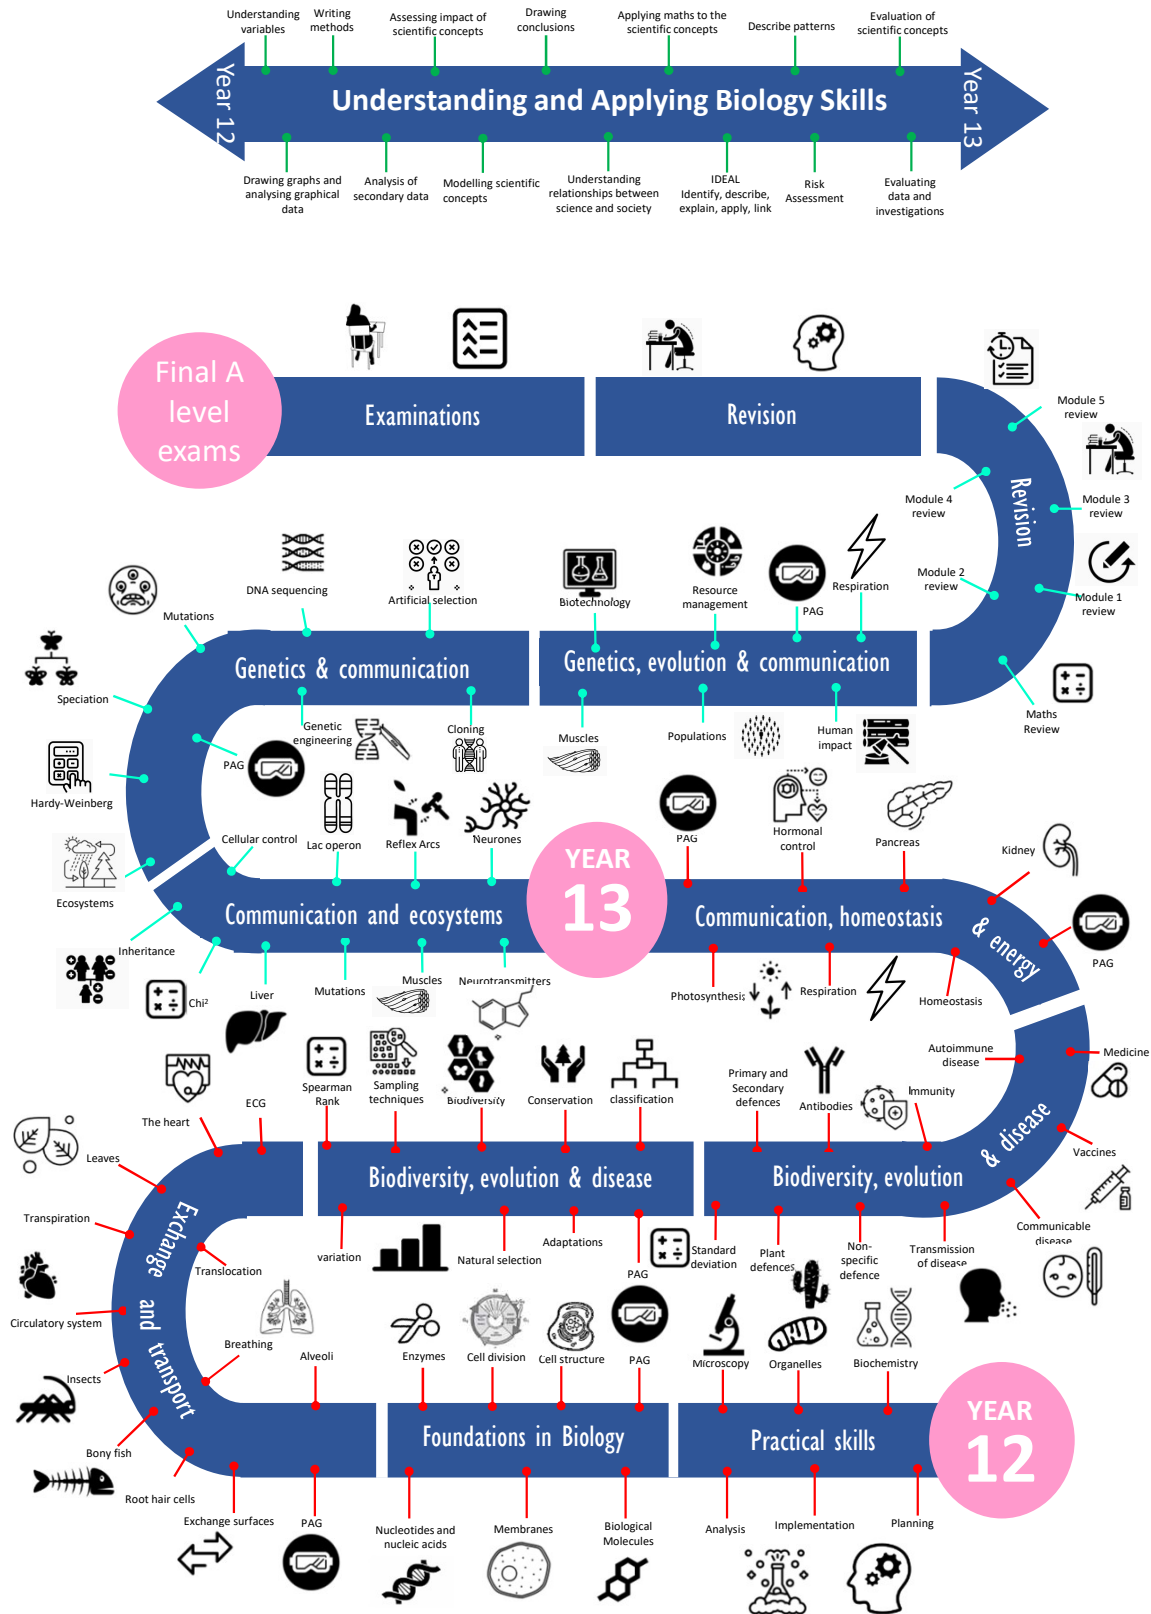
Understanding variables
Writing methods
Assessing impact of scientific concepts
Drawing conclusions
Applying maths to the scientific concepts
Describe patterns
Evaluation of scientific concepts

Year 12
Understanding and Applying Biology Skills
Year 13

Drawing graphs and analysing graphical data
Analysis of secondary data
Modelling scientific concepts
Understanding relationships between science and society
IDEAL Identify, describe, explain, apply, link
Risk Assessment
Evaluating data and investigations

Final A level exams
Examinations
Revision
Revision
Module 5 review
Module 4 review
Module 3 review
Module 2 review
Module 1 review
Maths Review

Mutations
DNA sequencing
Artificial selection
Biotechnology
Resource management
PAG
Respiration
Speciation
Genetics & communication
Genetics, evolution & communication
Genetic engineering
Cloning
Muscles
Populations
Human impact
PAG
Hardy-Weinberg
Lac operon
Reflex Arcs
Neurones
PAG
Hormonal control
Pancreas
Cellular control
Kidney
Ecosystems
YEAR 13
Communication and ecosystems
Communication, homeostasis & energy
PAG
Inheritance
Chi²
Liver
Mutations
Muscles
Neurotransmitters
Photosynthesis
Respiration
Homeostasis
Autoimmune disease
Medicine
Spearman Rank
Sampling techniques
Biodiversity
Conservation
classification
Primary and Secondary defences
Antibodies
Immunity
The heart
ECG
Leaves
Vaccines
Biodiversity, evolution & disease
Biodiversity, evolution & disease
Transpiration
Communicable disease
variation
Natural selection
Adaptations
PAG
Standard deviation
Plant defences
Non-specific defence
Transmission of disease
Translocation
Circulatory system
Exchange and transport
Breathing
Alveoli
Enzymes
Cell division
Cell structure
PAG
Microscopy
Organelles
Biochemistry
Insects
YEAR 12
Foundations in Biology
Practical skills
Bony fish
Root hair cells
Exchange surfaces
PAG
Nucleotides and nucleic acids
Membranes
Biological Molecules
Analysis
Implementation
Planning